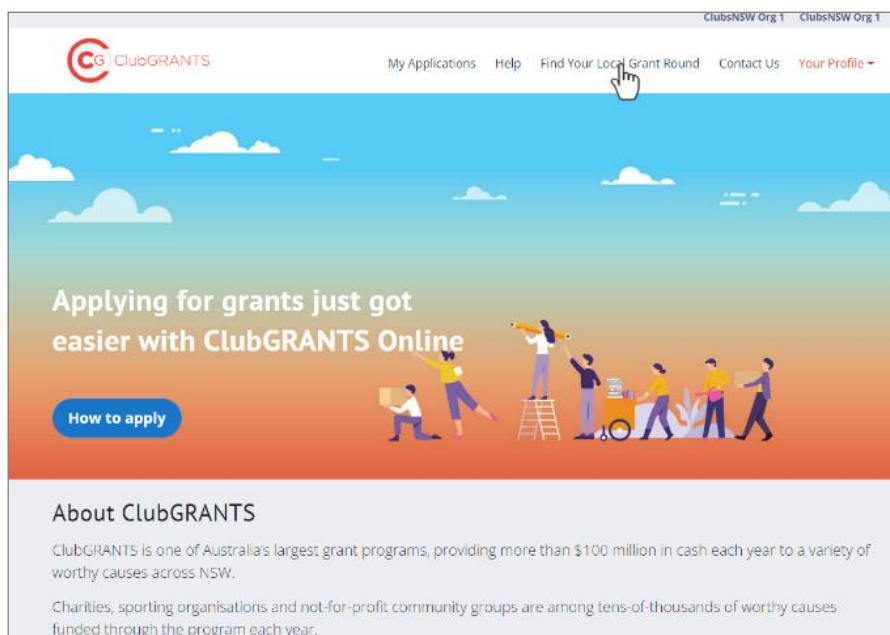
ClubsNSW Org 1 ClubsNSW Org 1

CG ClubGRANTS

My Applications Help Find Your Local Grant Round Contact Us Your Profile

Applying for grants just got easier with ClubGRANTS Online

How to apply

About ClubGRANTS

ClubGRANTS is one of Australia's largest grant programs, providing more than $100 million in cash each year to a variety of worthy causes across NSW.

Charities, sporting organisations and not-for-profit community groups are among tens-of-thousands of worthy causes funded through the program each year.